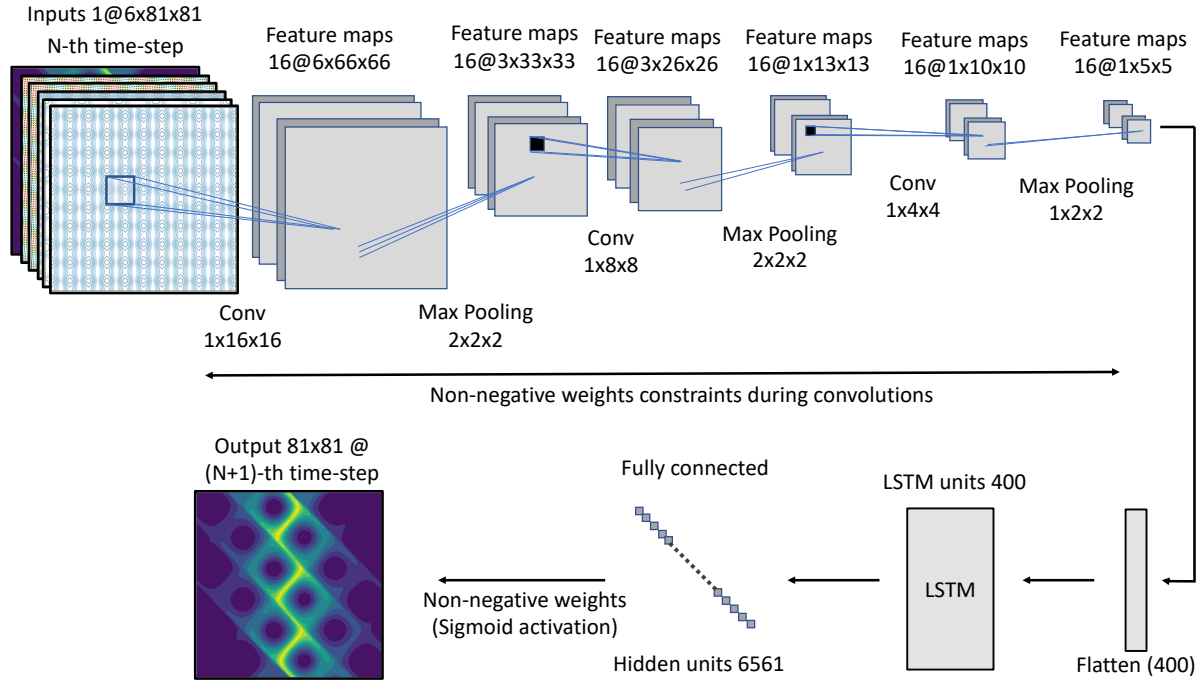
Inputs 1@6x81x81
N-th time-step

Feature maps
16@6x66x66

Feature maps
16@3x33x33

Feature maps
16@3x26x26

Feature maps
16@1x13x13

Feature maps
16@1x10x10

Feature maps
16@1x5x5

Conv
1x4x4

Max Pooling
1x2x2

Conv
1x8x8

Max Pooling
2x2x2

Conv
1x16x16

Max Pooling
2x2x2

Non-negative weights constraints during convolutions

Output 81x81 @
(N+1)-th time-step

Fully connected

LSTM units 400

LSTM

Non-negative weights
(Sigmoid activation)

Hidden units 6561

Flatten (400)